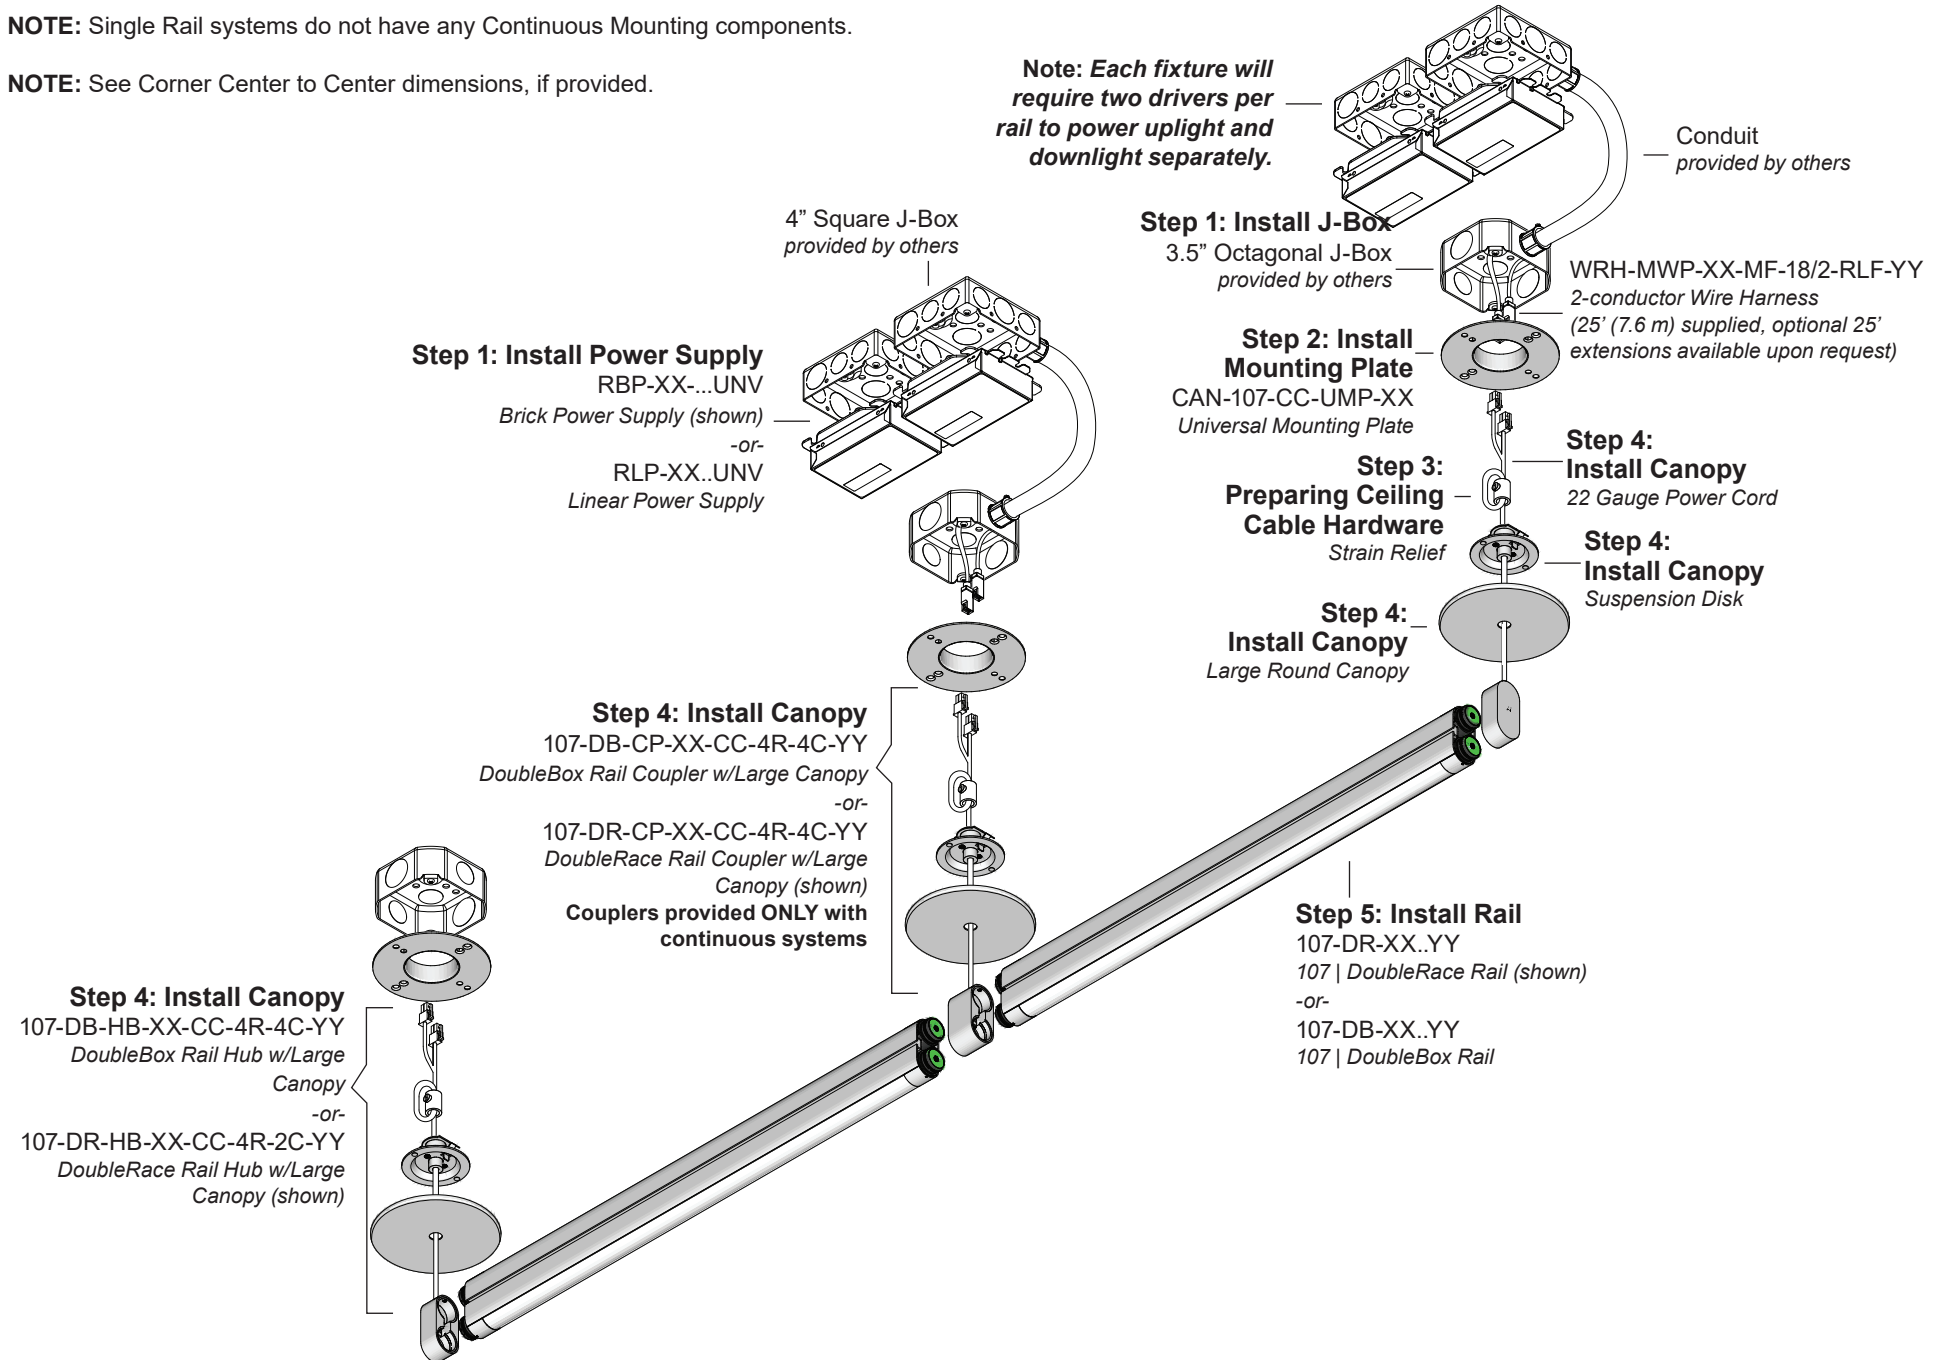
**NOTE:** Single Rail systems do not have any Continuous Mounting components.

**NOTE:** See Corner Center to Center dimensions, if provided.

**Note:** ***Each fixture will require two drivers per rail to power uplight and downlight separately.***

Conduit
*provided by others*

4" Square J-Box
*provided by others*

**Step 1: Install J-Box**
3.5" Octagonal J-Box
*provided by others*

WRH-MWP-XX-MF-18/2-RLF-YY
*2-conductor Wire Harness (25' (7.6 m) supplied, optional 25' extensions available upon request)*

**Step 1: Install Power Supply**
RBP-XX-...UNV
*Brick Power Supply (shown)*
*-or-*
RLP-XX..UNV
*Linear Power Supply*

**Step 2: Install Mounting Plate**
CAN-107-CC-UMP-XX
*Universal Mounting Plate*

**Step 4: Install Canopy**
*22 Gauge Power Cord*

**Step 3: Preparing Ceiling Cable Hardware**
*Strain Relief*

**Step 4: Install Canopy**
*Suspension Disk*

**Step 4: Install Canopy**
*Large Round Canopy*

**Step 4: Install Canopy**
107-DB-CP-XX-CC-4R-4C-YY
*DoubleBox Rail Coupler w/Large Canopy*
*-or-*
107-DR-CP-XX-CC-4R-4C-YY
*DoubleRace Rail Coupler w/Large Canopy (shown)*
**Couplers provided ONLY with continuous systems**

**Step 5: Install Rail**
107-DR-XX..YY
*107 | DoubleRace Rail (shown)*
*-or-*
107-DB-XX..YY
*107 | DoubleBox Rail*

**Step 4: Install Canopy**
107-DB-HB-XX-CC-4R-4C-YY
*DoubleBox Rail Hub w/Large Canopy*
*-or-*
107-DR-HB-XX-CC-4R-2C-YY
*DoubleRace Rail Hub w/Large Canopy (shown)*